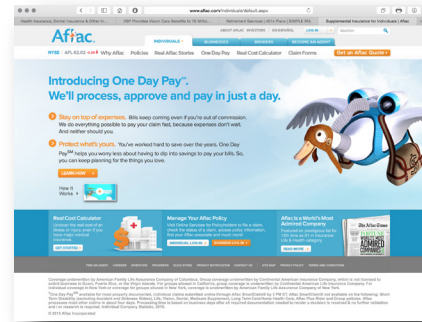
www.aflac.com/individuals/default.aspx

Health Insurance, Dental Insurance & Other In... | SSP Provides Vision Care Benefits to 19 Millio... | Retirement Planner | 2014 Plans | SIMPLE IRA... | Supplemental Insurance for Individuals | Aflac

ABOUT AFLAC | INVESTORS | ESPAÑOL | LOG IN

Aflac. | INDIVIDUALS | BUSINESSES | BROKERS | BECOME AN AGENT

NYSE: AFL 63.02 | Why Aflac | Policies | Real Aflac Stories | One Day Pay | Real Cost Calculator | Claim Forms | Get an Aflac Quote

Introducing One Day Pay℠.
We'll process, approve and pay in just a day.

1 Stay on top of expenses. Bills keep coming even if you're out of commission. We do everything possible to pay your claim fast, because expenses don't wait. And neither should you.

2 Protect what's yours. You've worked hard to save over the years. One Day Pay℠ helps you worry less about having to dip into savings to pay your bills. So, you can keep planning for the things you love.

LEARN HOW

How It Works

Real Cost Calculator

GET STARTED

Manage Your Aflac Policy

INDIVIDUAL LOG IN | BUSINESS LOG IN

Aflac is a World's Most Admired Company

READ MORE

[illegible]